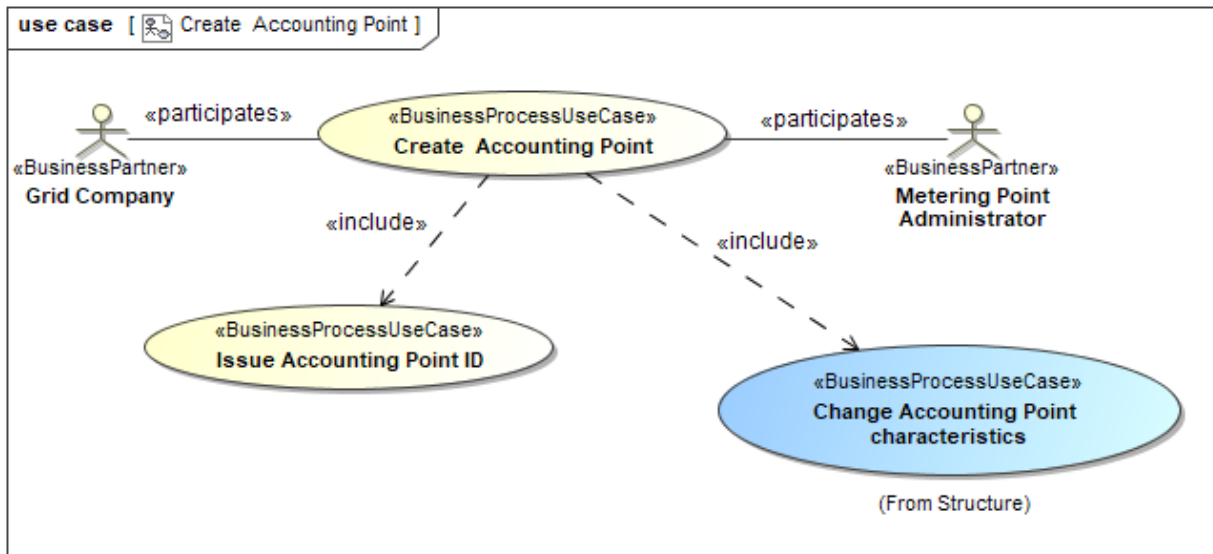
use case [ Create Accounting Point ]

«participates»

«BusinessPartner»
Grid Company

«BusinessProcessUseCase»
Create Accounting Point

«participates»

«BusinessPartner»
Metering Point Administrator

«include»

«include»

«BusinessProcessUseCase»
Issue Accounting Point ID

«BusinessProcessUseCase»
Change Accounting Point characteristics

(From Structure)